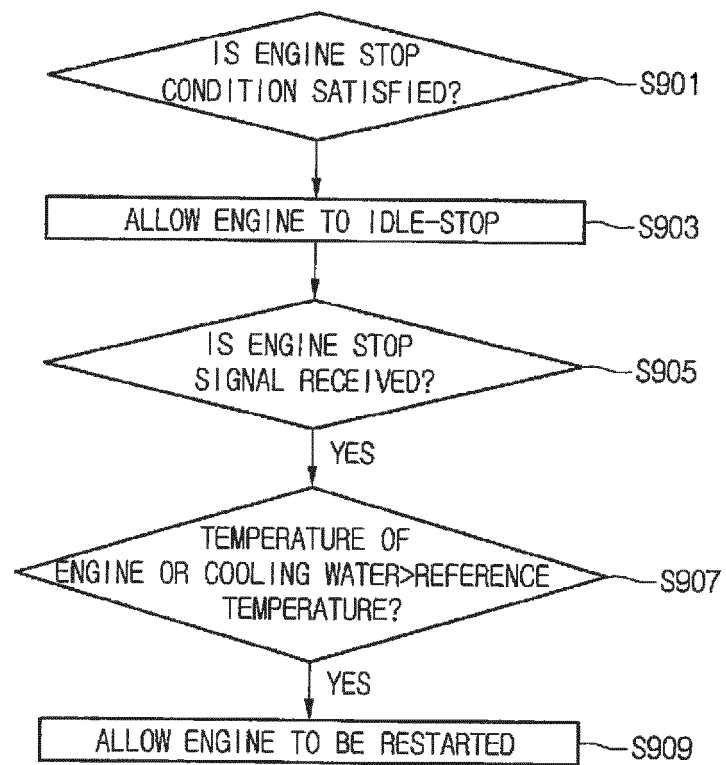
IS ENGINE STOP CONDITION SATISFIED?

S901

ALLOW ENGINE TO IDLE-STOP

S903

IS ENGINE STOP SIGNAL RECEIVED?

S905

YES

TEMPERATURE OF ENGINE OR COOLING WATER>REFERENCE TEMPERATURE?

S907

YES

ALLOW ENGINE TO BE RESTARTED

S909